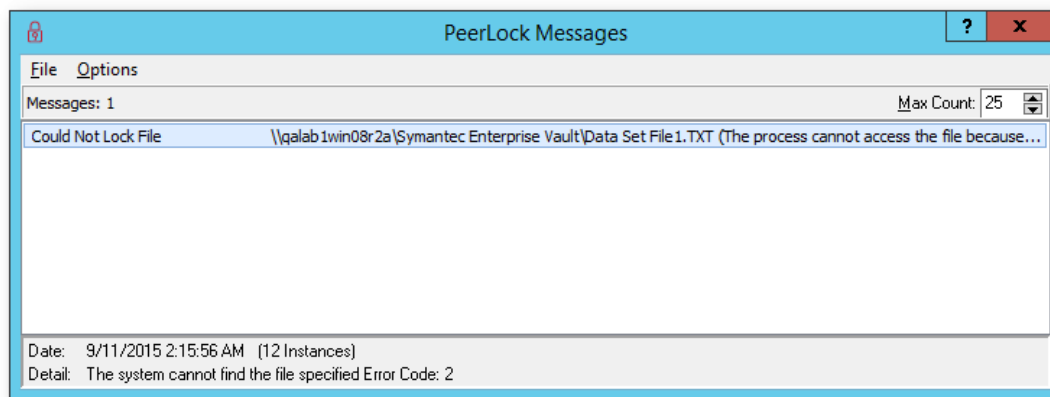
PeerLock Messages

?

x

File Options

Messages: 1

Max Count: 25

Could Not Lock File \\qalab1win08r2a\Symantec Enterprise Vault\Data Set File1.TXT (The process cannot access the file because...

Date: 9/11/2015 2:15:56 AM (12 Instances)

Detail: The system cannot find the file specified Error Code: 2